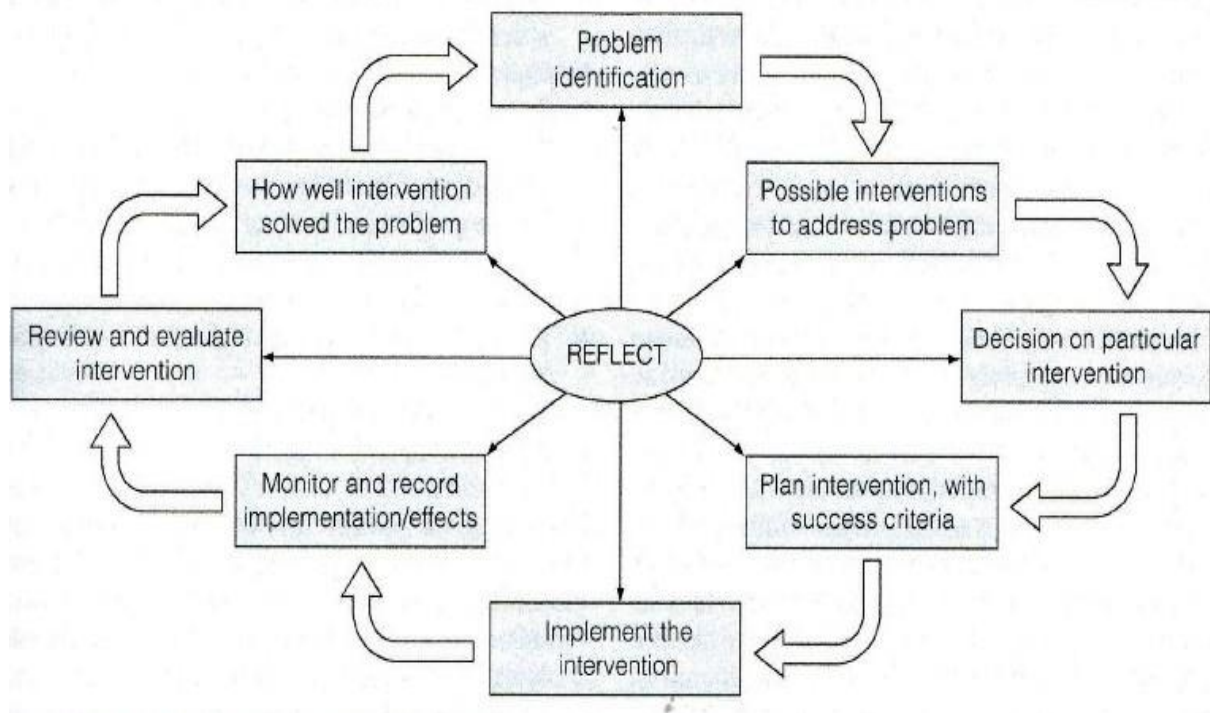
Problem identification

Possible interventions to address problem

Decision on particular intervention

Plan intervention, with success criteria

Implement the intervention

Monitor and record implementation/effects

Review and evaluate intervention

How well intervention solved the problem

REFLECT